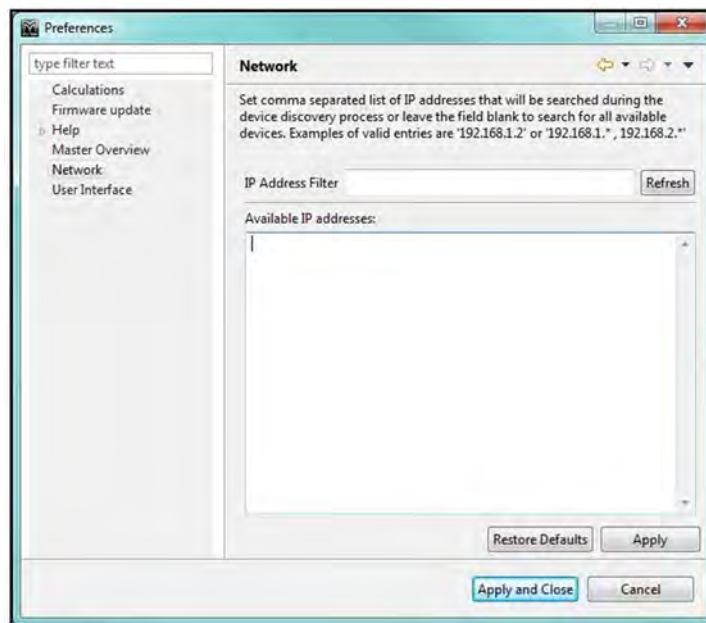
Preferences

type filter text

Calculations
Firmware update
Help
Master Overview
Network
User Interface

Network

Set comma separated list of IP addresses that will be searched during the device discovery process or leave the field blank to search for all available devices. Examples of valid entries are '192.168.1.2' or '192.168.1.* , 192.168.2.*'

IP Address Filter

Refresh

Available IP addresses:

Restore Defaults

Apply

Apply and Close

Cancel